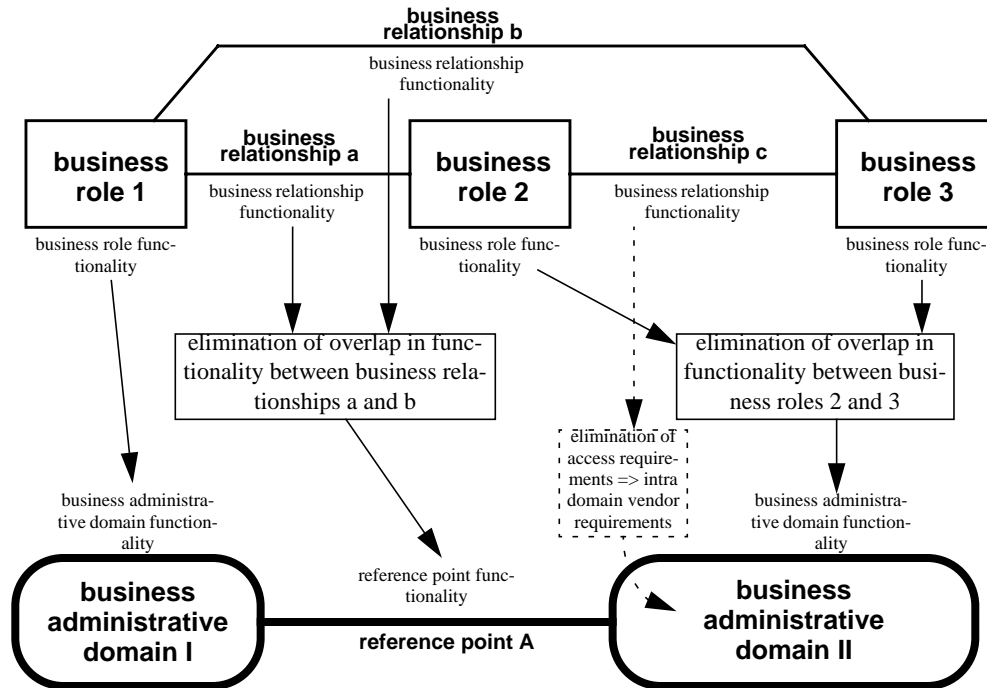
business relationship b

business relationship functionality

business role 1

business relationship a

business relationship functionality

business role 2

business relationship c

business relationship functionality

business role 3

business role functionality

business role functionality

business role functionality

elimination of overlap in functionality between business relationships a and b

elimination of overlap in functionality between business roles 2 and 3

elimination of access requirements => intra domain vendor requirements

business administrative domain functionality

business administrative domain functionality

reference point functionality

business administrative domain I

reference point A

business administrative domain II